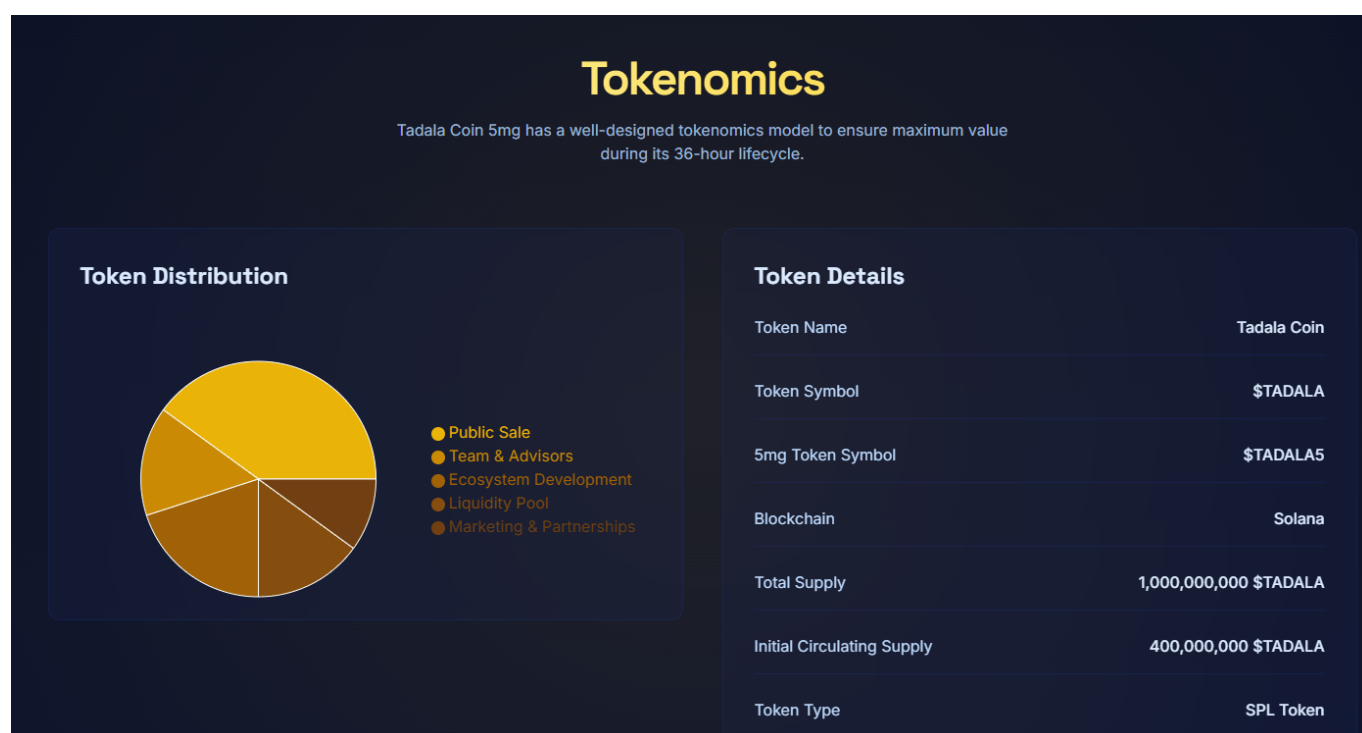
Tokenomics

Tadala Coin 5mg has a well-designed tokenomics model to ensure maximum value during its 36-hour lifecycle.

Token Distribution

Public Sale
Team & Advisors
Ecosystem Development
Liquidity Pool
Marketing & Partnerships

Token Details

| Token Name | Tadala Coin |
|---|---|
| Token Symbol | $TADALA |
| 5mg Token Symbol | $TADALA5 |
| Blockchain | Solana |
| Total Supply | 1,000,000,000 $TADALA |
| Initial Circulating Supply | 400,000,000 $TADALA |
| Token Type | SPL Token |